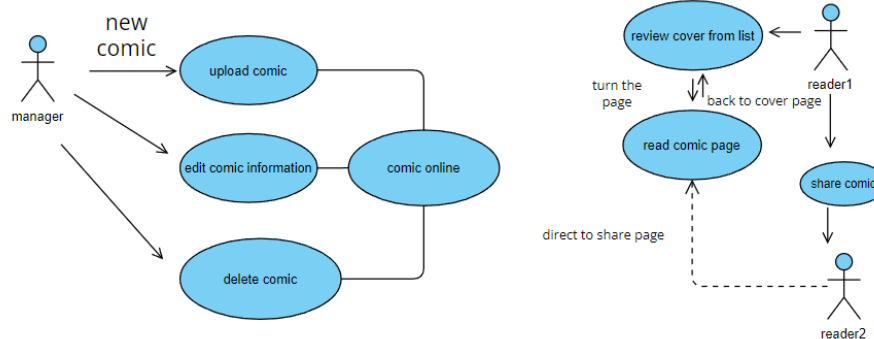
new comic

manager

upload comic

edit comic information

comic online

delete comic

review cover from list

reader1

turn the page

back to cover page

read comic page

share comic

direct to share page

reader2